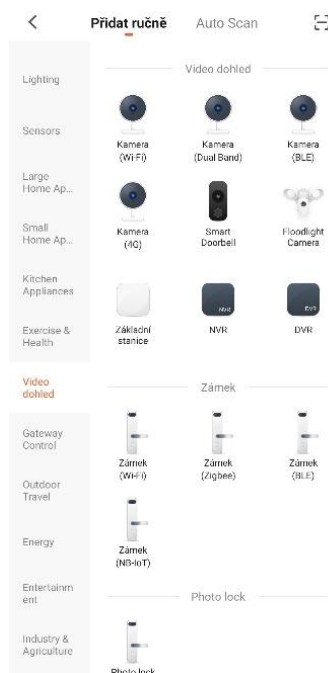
<

Přidat ručně

Auto Scan

Lighting

Sensors

Large Home Ap...

Small Home Ap...

Kitchen Appliances

Exercise & Health

Video dohled

Gateway Control

Outdoor Travel

Energy

Entertainment

Industry & Agriculture

Video dohled

Kamera (Wi-Fi)

Kamera (Dual Band)

Kamera (BLE)

Kamera (4G)

Smart Doorbell

Floodlight Camera

Základní stanice

NVR

NVR

DVR

DVR

Zámek

Zámek (Wi-Fi)

Zámek (Zigbee)

Zámek (BLE)

Zámek (NB-IoT)

Photo lock

Photo lock